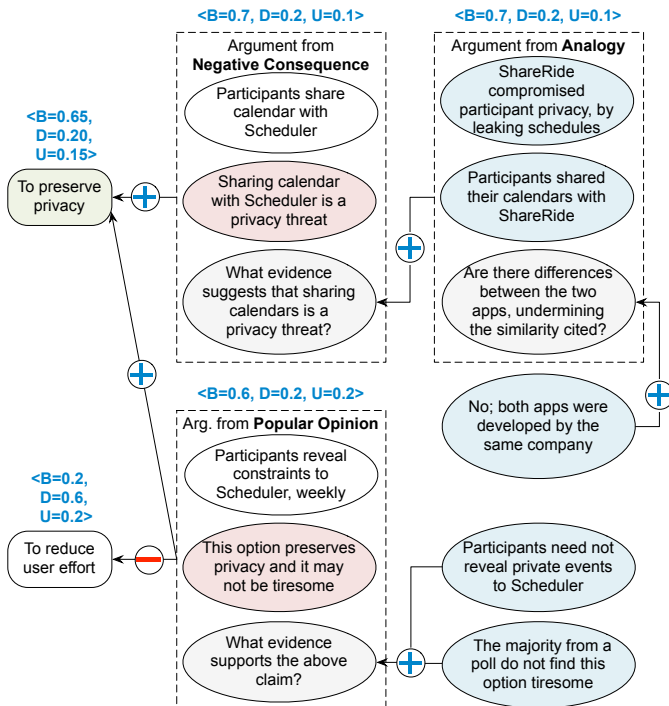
<B=0.7, D=0.2, U=0.1>

Argument from **Negative Consequence**

Participants share calendar with Scheduler

Sharing calendar with Scheduler is a privacy threat

What evidence suggests that sharing calendars is a privacy threat?

<B=0.7, D=0.2, U=0.1>

Argument from **Analogy**

ShareRide compromised participant privacy, by leaking schedules

Participants shared their calendars with ShareRide

Are there differences between the two apps, undermining the similarity cited?

<B=0.65, D=0.20, U=0.15>

To preserve privacy

No; both apps were developed by the same company

<B=0.6, D=0.2, U=0.2>

Arg. from **Popular Opinion**

Participants reveal constraints to Scheduler, weekly

This option preserves privacy and it may not be tiresome

What evidence supports the above claim?

<B=0.2, D=0.6, U=0.2>

To reduce user effort

Participants need not reveal private events to Scheduler

The majority from a poll do not find this option tiresome